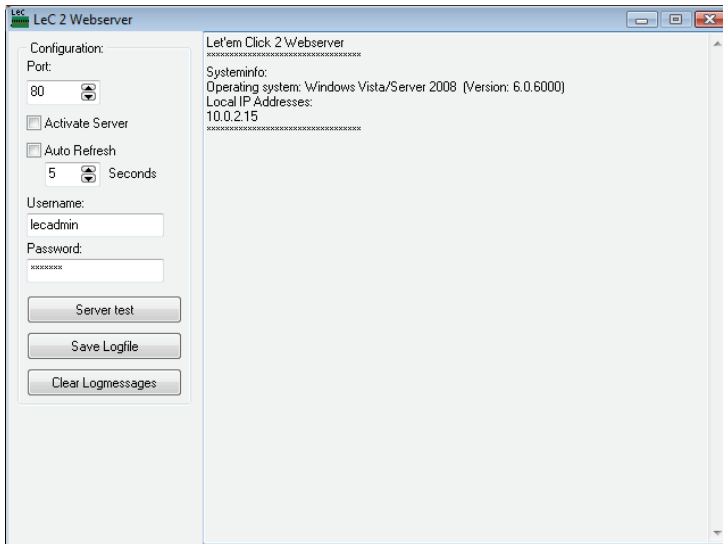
LeC 2 Webserver

Configuration:
Port:
80
Activate Server
Auto Refresh
5 Seconds
Username:
lecadmin
Password:
*******
Server test
Save Logfile
Clear Logmessages

Let'em Click 2 Webserver
************************************
Systeminfo:
Operating system: Windows Vista/Server 2008 (Version: 6.0.6000)
Local IP Addresses:
10.0.2.15
************************************